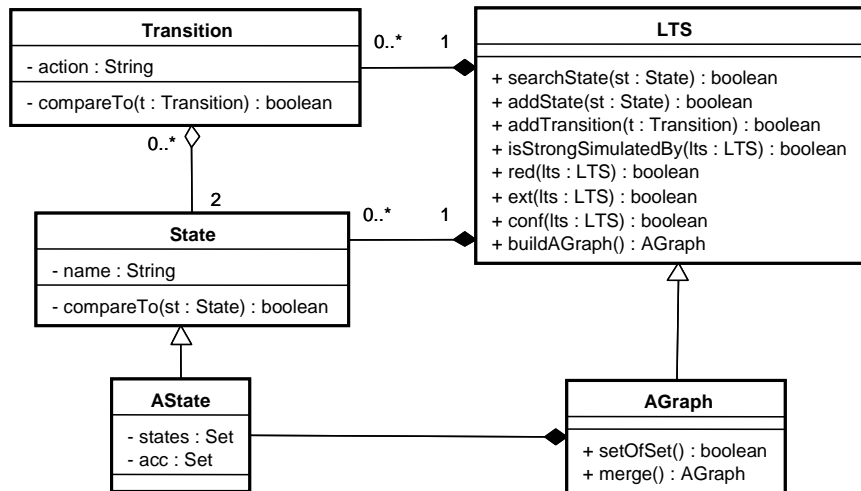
Transition

- action : String

- compareTo(t : Transition) : boolean

0..*

1

LTS

+ searchState(st : State) : boolean
+ addState(st : State) : boolean
+ addTransition(t : Transition) : boolean
+ isStrongSimulatedBy(lts : LTS) : boolean
+ red(lts : LTS) : boolean
+ ext(lts : LTS) : boolean
+ conf(lts : LTS) : boolean
+ buildAGraph() : AGraph

0..*

2

0..*

1

State

- name : String

- compareTo(st : State) : boolean

AState

- states : Set
- acc : Set

AGraph

+ setOfSet() : boolean
+ merge() : AGraph